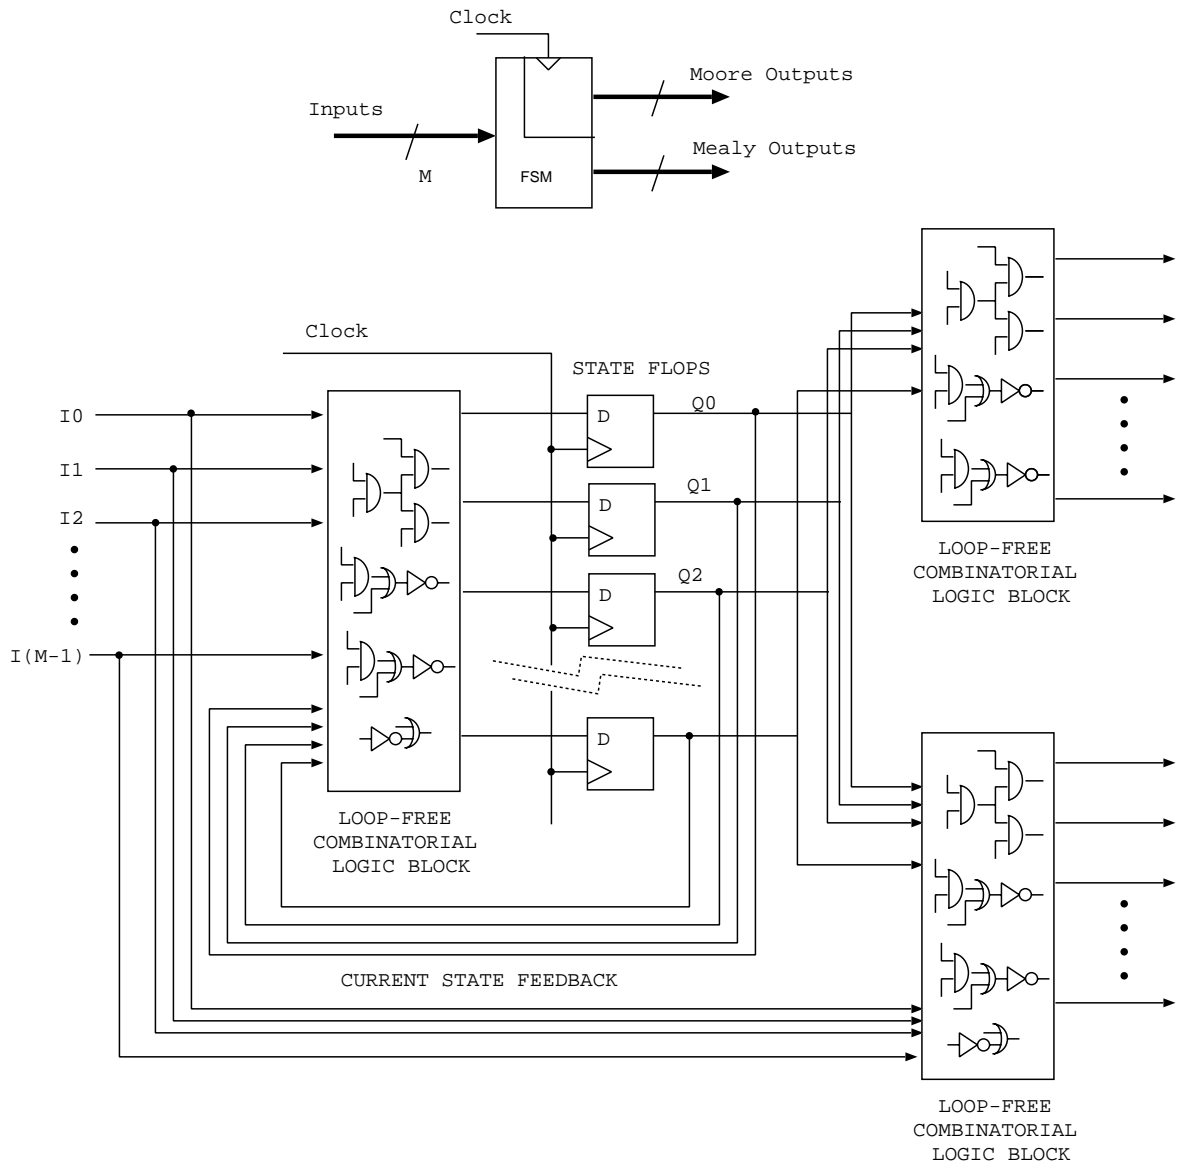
Clock

Inputs

M

FSM

Moore Outputs

Mealy Outputs

Clock

STATE FLOPS

I0

I1

I2

I(M-1)

D

D

D

D

Q0

Q1

Q2

LOOP-FREE COMBINATORIAL LOGIC BLOCK

CURRENT STATE FEEDBACK

LOOP-FREE COMBINATORIAL LOGIC BLOCK

LOOP-FREE COMBINATORIAL LOGIC BLOCK